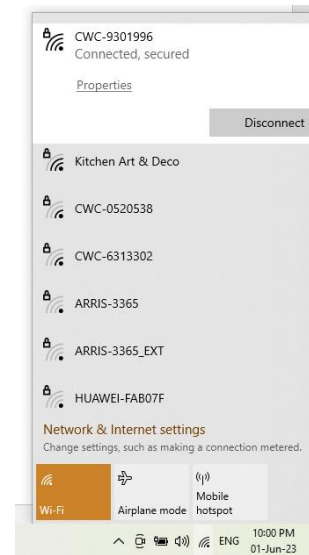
CWC-9301996
Connected, secured

Properties

Disconnect

Kitchen Art & Deco

CWC-0520538

CWC-6313302

ARRIS-3365

ARRIS-3365_EXT

HUAWEI-FAB07F

Network & Internet settings
Change settings, such as making a connection metered.

Wi-Fi

Airplane mode

Mobile hotspot

ENG

10:00 PM
01-Jun-23